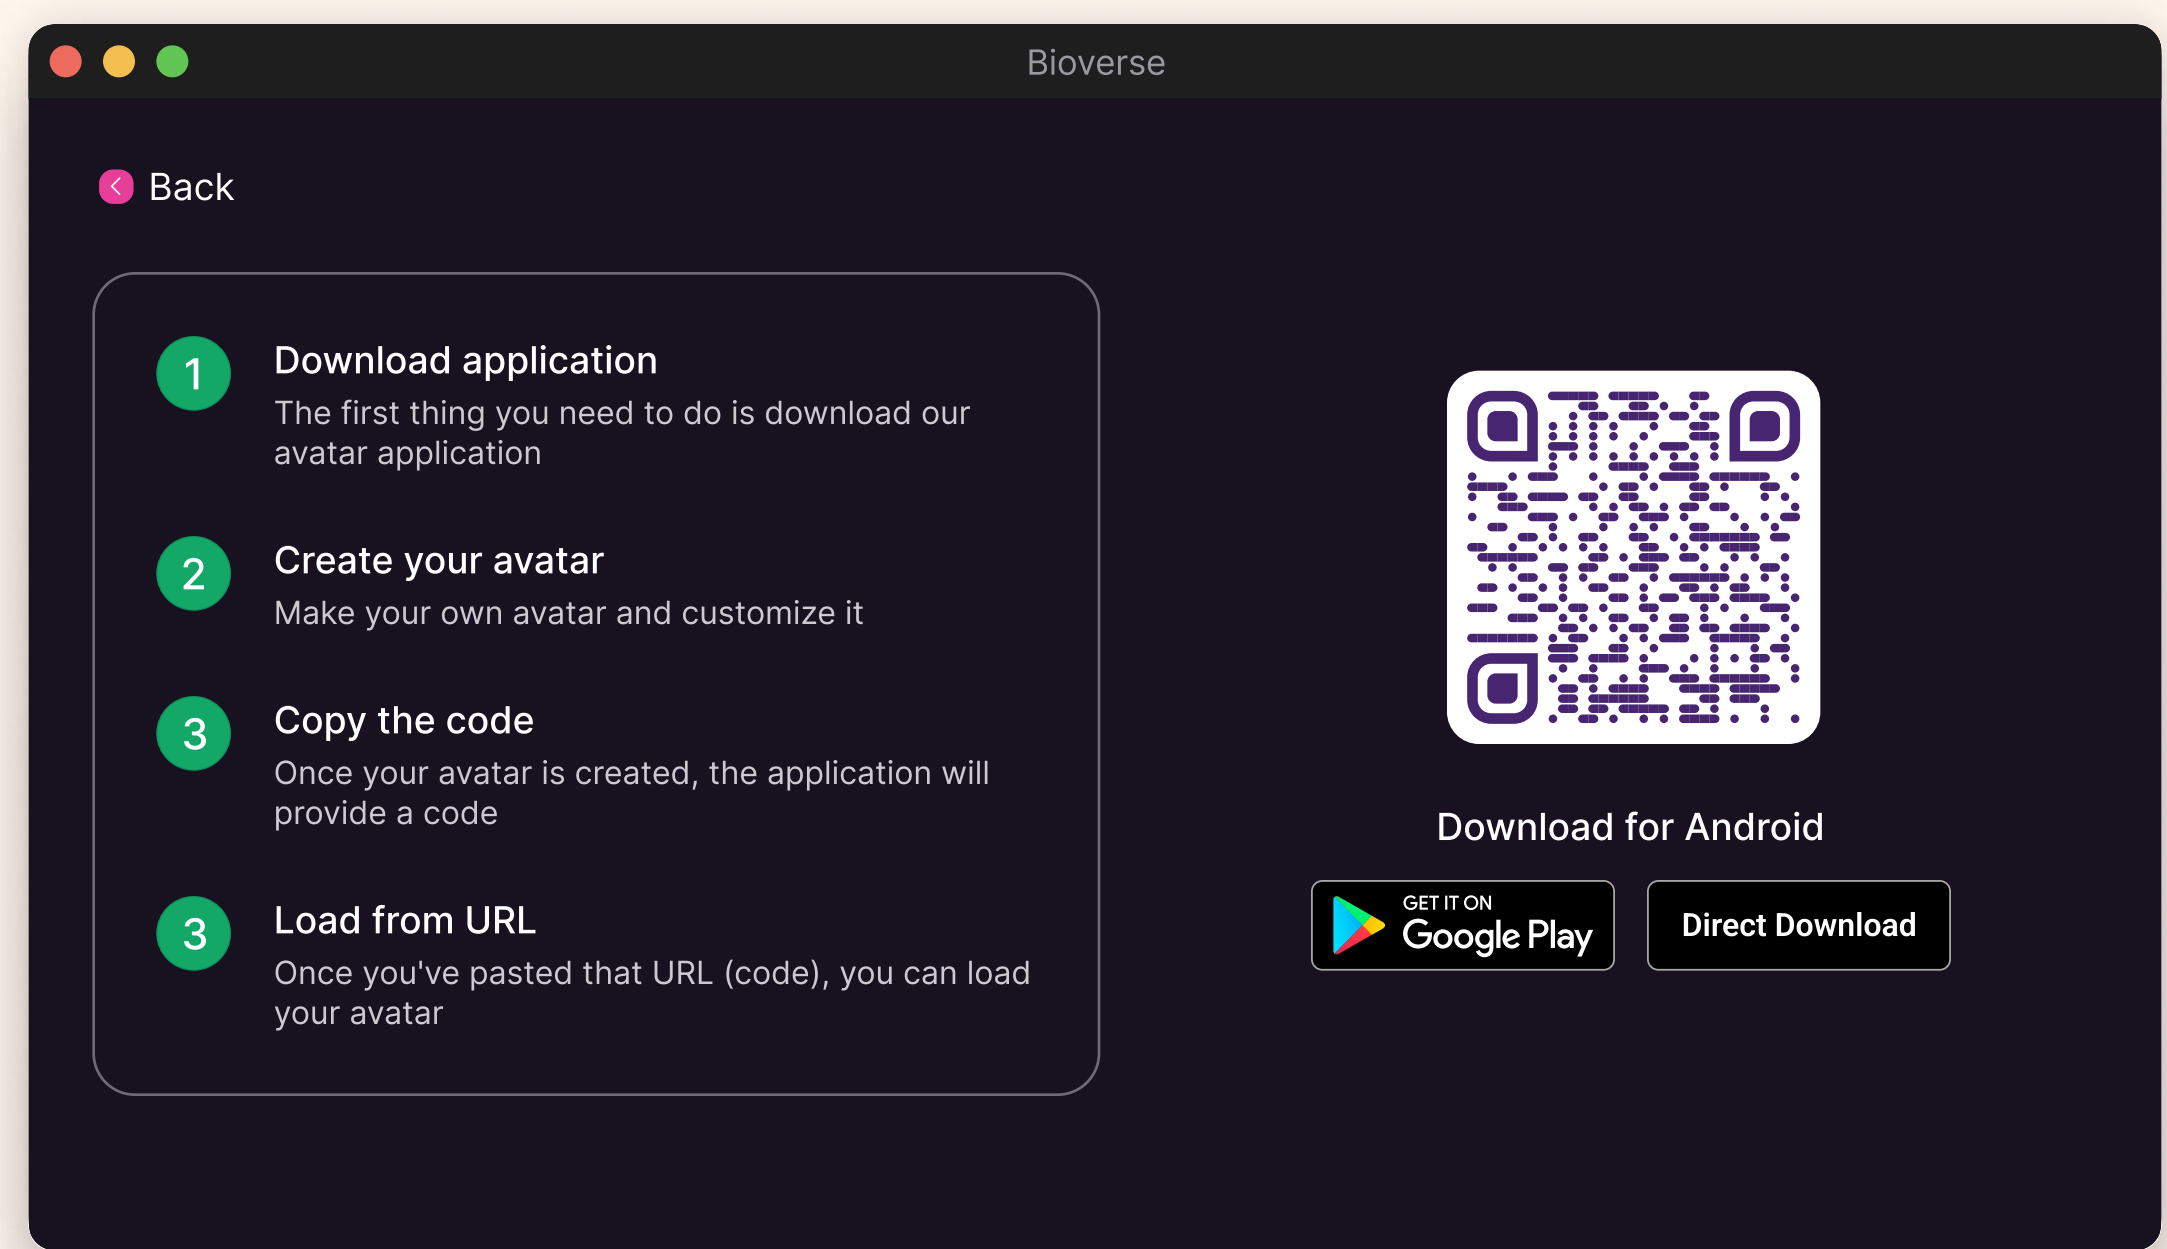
Bioverse

Back

1 Download application
The first thing you need to do is download our avatar application

2 Create your avatar
Make your own avatar and customize it

3 Copy the code
Once your avatar is created, the application will provide a code

3 Load from URL
Once you've pasted that URL (code), you can load your avatar

Download for Android

GET IT ON Google Play

Direct Download